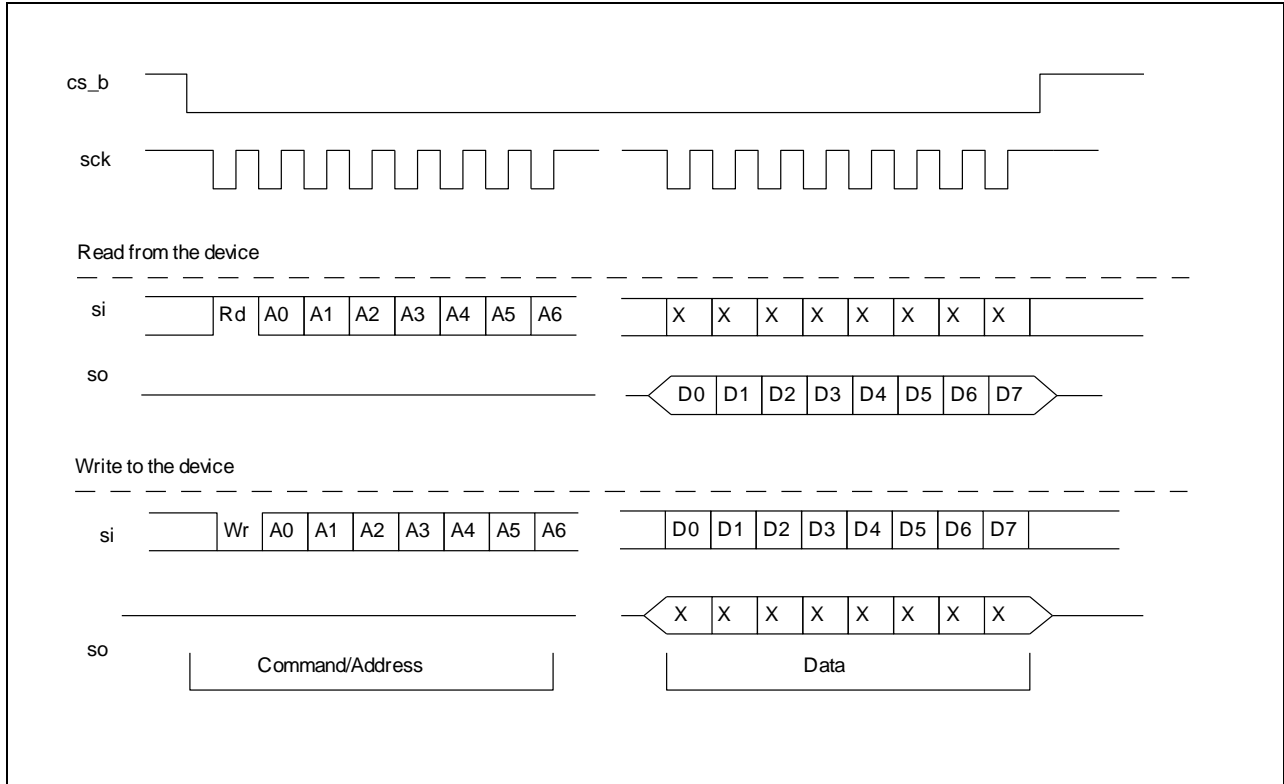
cs_b

sck

Read from the device

si Rd A0 A1 A2 A3 A4 A5 A6 X X X X X X X X

so D0 D1 D2 D3 D4 D5 D6 D7

Write to the device

si Wr A0 A1 A2 A3 A4 A5 A6 D0 D1 D2 D3 D4 D5 D6 D7

X X X X X X X X

so

Command/Address

Data